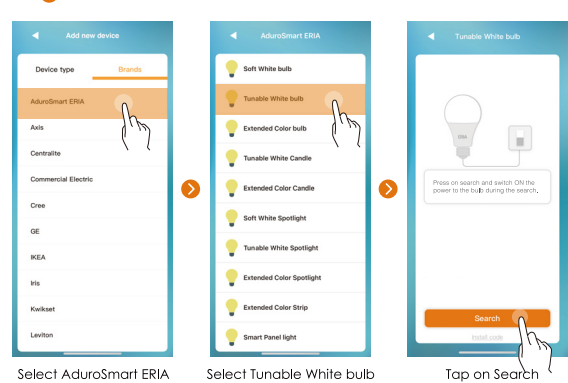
Add new device

Device type
Brands

AduroSmart ERIA
Axis
Centralite
Commercial Electric
Cree
GE
IKEA
Iris
Kwikset
Leviton

Select AduroSmart ERIA

AduroSmart ERIA

Soft White bulb
Tunable White bulb
Extended Color bulb
Tunable White Candle
Extended Color Candle
Soft White Spotlight
Tunable White Spotlight
Extended Color Spotlight
Extended Color Strip
Smart Panel light

Select Tunable White bulb

Tunable White bulb

ERIA

Press on search and switch ON the power to the bulb during the search.

Search

Install code

Tap on Search